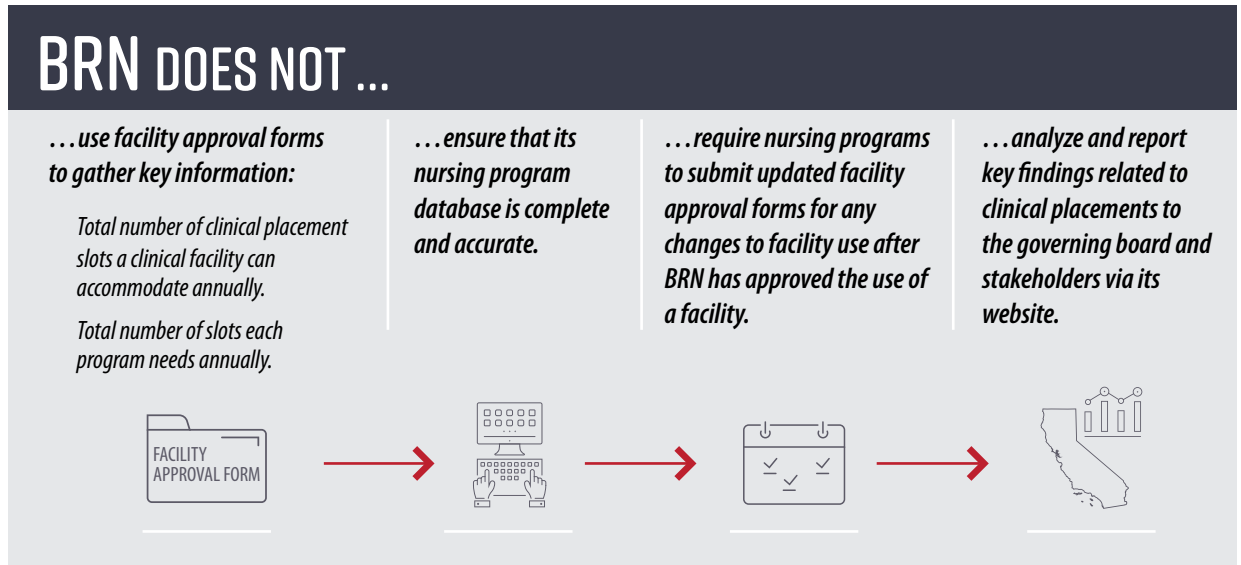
BRN DOES NOT ...

...use facility approval forms to gather key information:

Total number of clinical placement slots a clinical facility can accommodate annually.

Total number of slots each program needs annually.

...ensure that its nursing program database is complete and accurate.

...require nursing programs to submit updated facility approval forms for any changes to facility use after BRN has approved the use of a facility.

...analyze and report key findings related to clinical placements to the governing board and stakeholders via its website.

FACILITY APPROVAL FORM